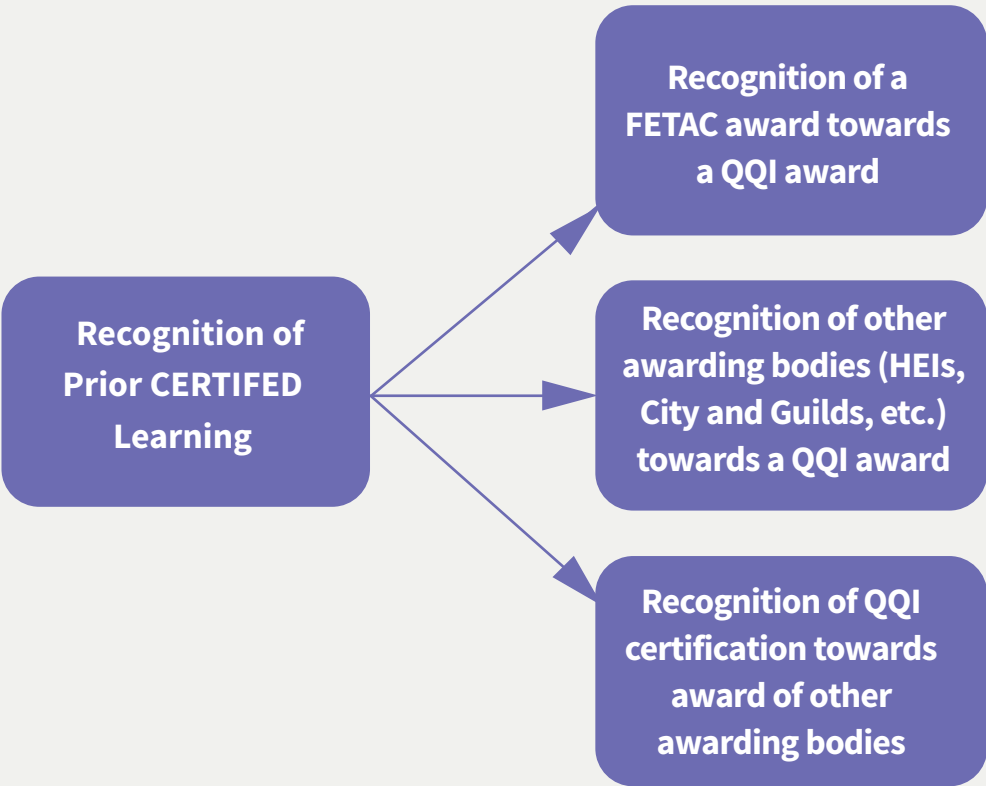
Recognition of Prior CERTIFED Learning

Recognition of a FETAC award towards a QQI award

Recognition of other awarding bodies (HEIs, City and Guilds, etc.) towards a QQI award

Recognition of QQI certification towards award of other awarding bodies